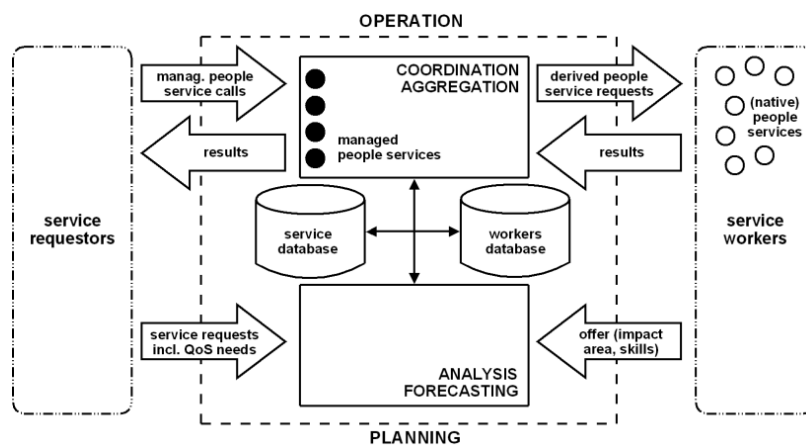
OPERATION

manag. people service calls

COORDINATION AGGREGATION

managed people services

derived people service requests

(native) people services

results

results

service requestors

service database

workers database

service workers

service requests incl. QoS needs

ANALYSIS FORECASTING

offer (impact area, skills)

PLANNING